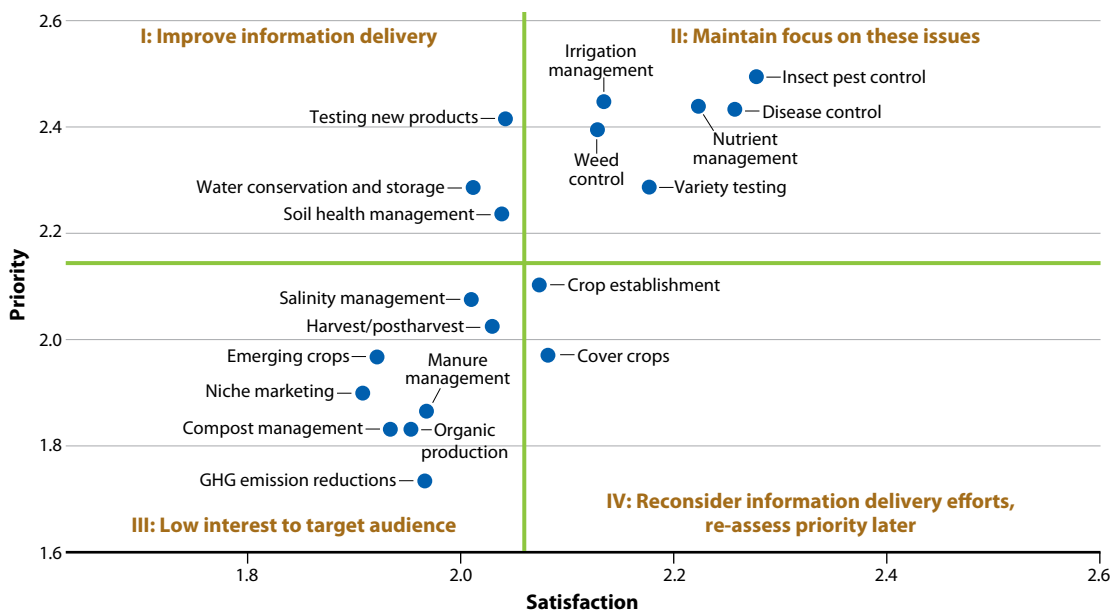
I: Improve information delivery

II: Maintain focus on these issues

III: Low interest to target audience

IV: Reconsider information delivery efforts, re-assess priority later

Irrigation management
Insect pest control
Disease control
Nutrient management
Testing new products
Weed control
Variety testing
Water conservation and storage
Soil health management
Crop establishment
Salinity management
Harvest/postharvest
Cover crops
Emerging crops
Manure management
Niche marketing
Compost management
Organic production
GHG emission reductions

Priority
2.6
2.4
2.2
2.0
1.8
1.6

Satisfaction
1.8
2.0
2.2
2.4
2.6